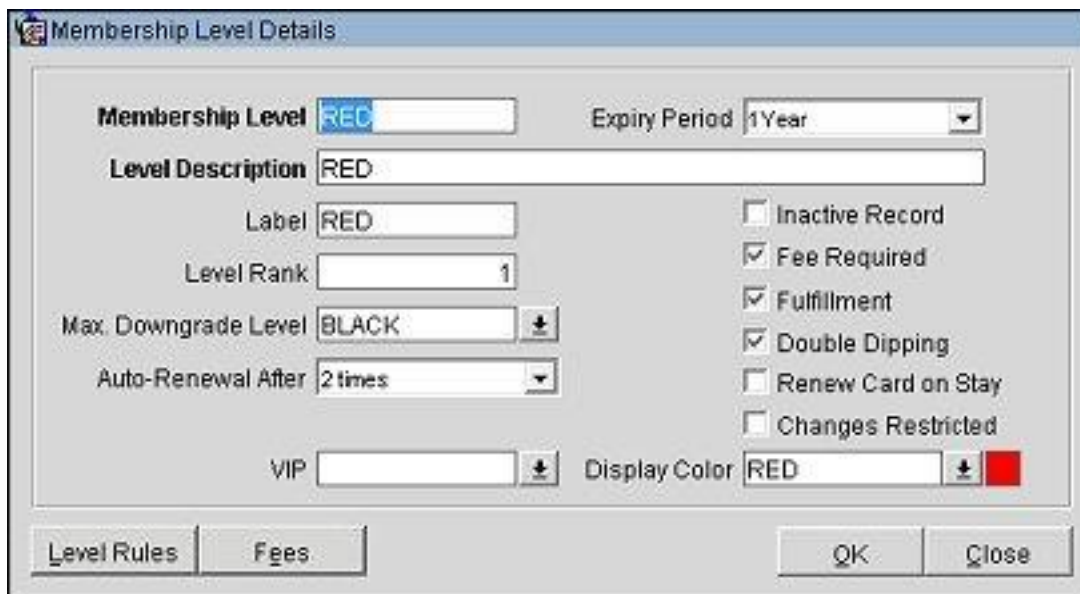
Membership Level Details

Membership Level RED
Expiry Period 1Year
Level Description RED
Label RED
Level Rank 1
Max. Downgrade Level BLACK
Auto-Renewal After 2 times
Inactive Record
Fee Required
Fulfillment
Double Dipping
Renew Card on Stay
Changes Restricted
VIP
Display Color RED

Level Rules
Fees
OK
Close